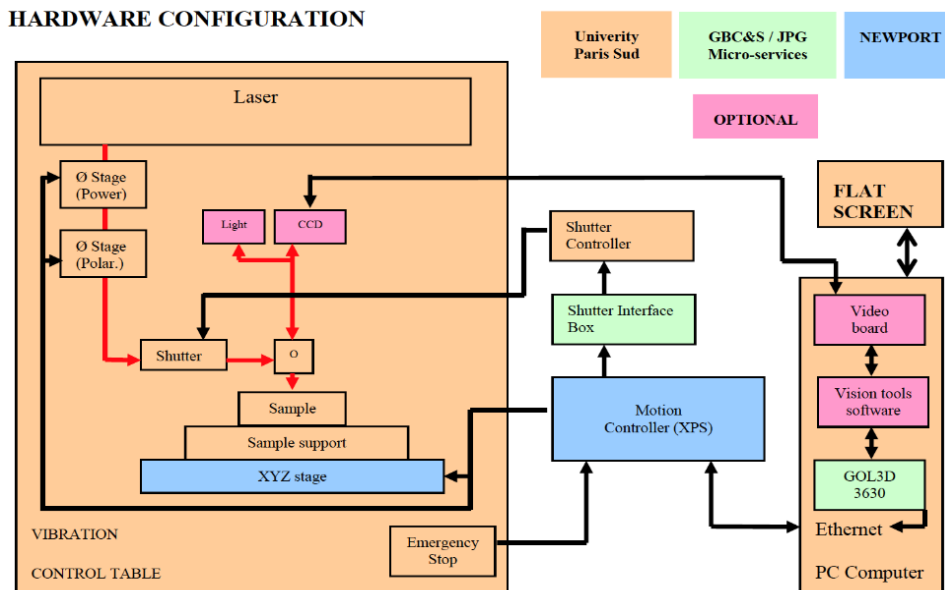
HARDWARE CONFIGURATION

Univerity Paris Sud

GBC&S / JPG Micro-services

NEWPORT

OPTIONAL

Laser

Ø Stage (Power)

Ø Stage (Polar.)

Light

CCD

Shutter

O

Sample

Sample support

XYZ stage

VIBRATION

CONTROL TABLE

Shutter Controller

Shutter Interface Box

Motion Controller (XPS)

Emergency Stop

FLAT SCREEN

Video board

Vision tools software

GOL3D 3630

Ethernet

PC Computer